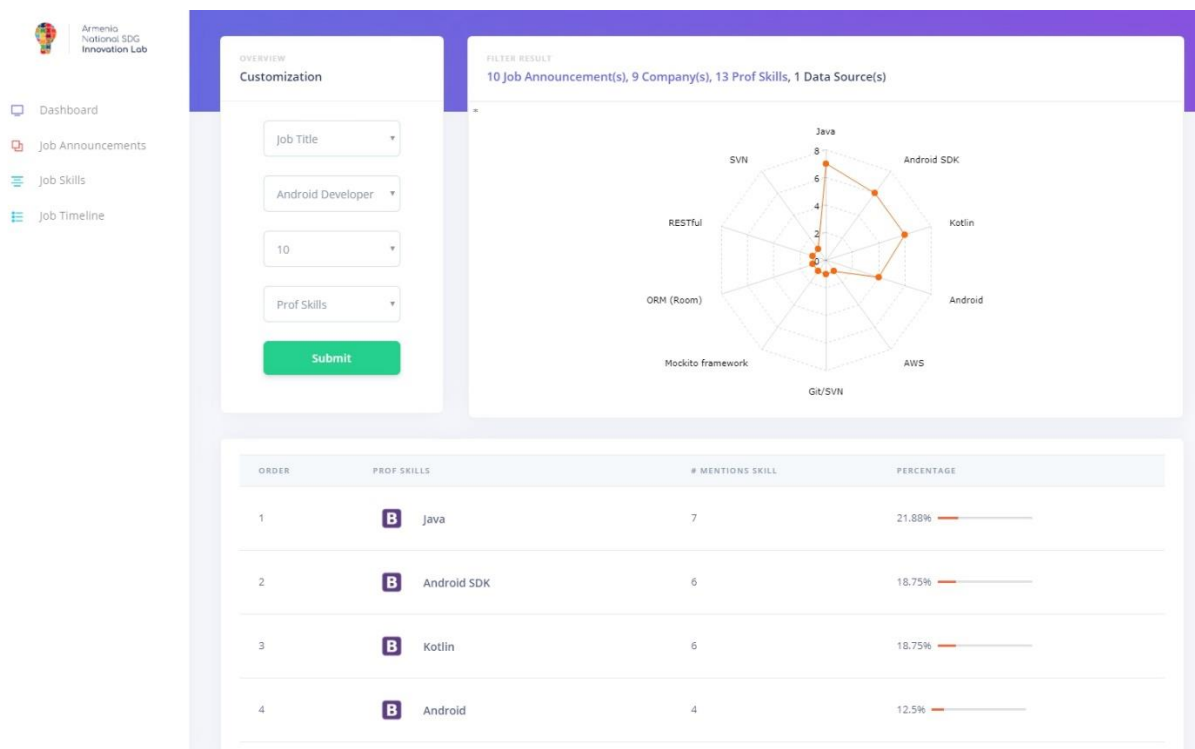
Armenia National SDG Innovation Lab

Dashboard
Job Announcements
Job Skills
Job Timeline

OVERVIEW
Customization

Job Title
Android Developer
10
Prof Skills
Submit

FILTER RESULT
10 Job Announcement(s), 9 Company(s), 13 Prof Skills, 1 Data Source(s)

Java
Android SDK
Kotlin
Android
AWS
Git/SVN
Mockito framework
ORM (Room)
RESTful
SVN
8
6
4
2
0

| ORDER | PROF SKILLS | # MENTIONS SKILL | PERCENTAGE |
|---|---|---|---|
| 1 | B Java | 7 | 21.88% |
| 2 | B Android SDK | 6 | 18.75% |
| 3 | B Kotlin | 6 | 18.75% |
| 4 | B Android | 4 | 12.5% |